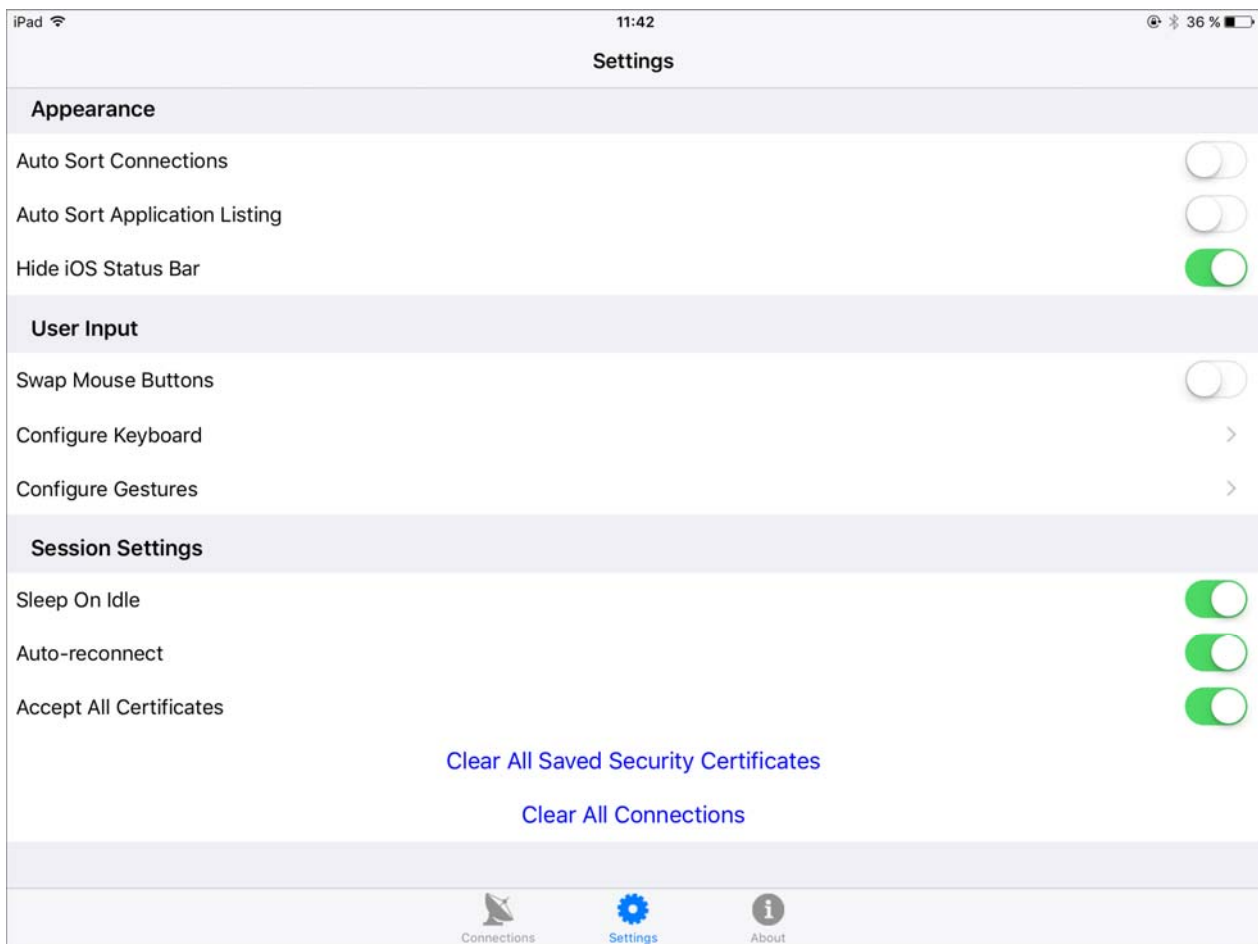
iPad
11:42
36 %

Settings

Appearance

Auto Sort Connections

Auto Sort Application Listing

Hide iOS Status Bar

User Input

Swap Mouse Buttons

Configure Keyboard

Configure Gestures

Session Settings

Sleep On Idle

Auto-reconnect

Accept All Certificates

Clear All Saved Security Certificates

Clear All Connections

Connections
Settings
About